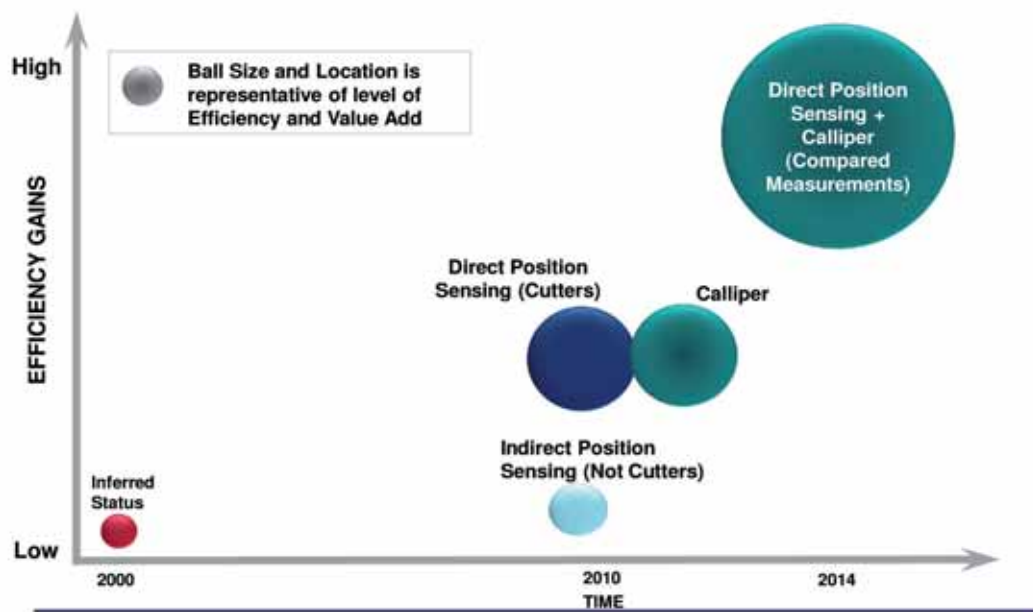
High

Ball Size and Location is representative of level of Efficiency and Value Add

Direct Position Sensing + Calliper (Compared Measurements)

EFFICIENCY GAINS

Direct Position Sensing (Cutters)

Calliper

Indirect Position Sensing (Not Cutters)

Inferred Status

Low

2000

2010

2014

TIME